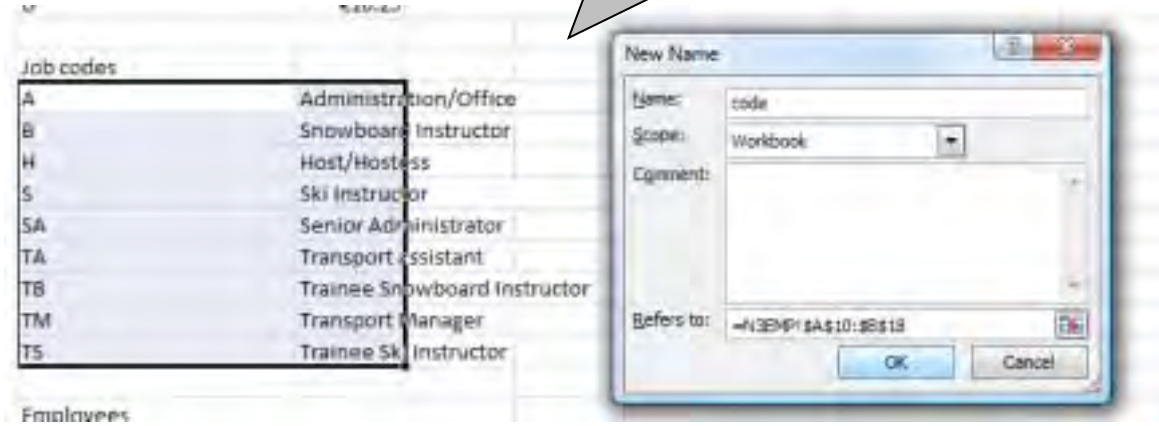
Job codes

| | |
|---|---|
| A | Administration/Office |
| B | Snowboard Instructor |
| H | Host/Hostess |
| S | Ski Instructor |
| SA | Senior Administrator |
| TA | Transport Assistant |
| TB | Trainee Snowboard Instructor |
| TM | Transport Manager |
| TS | Trainee Ski Instructor |

Employees

New Name

Name: code

Scope: Workbook

Comment:

Refers to: =N3EMP!$A$10:$B$18

OK

Cancel